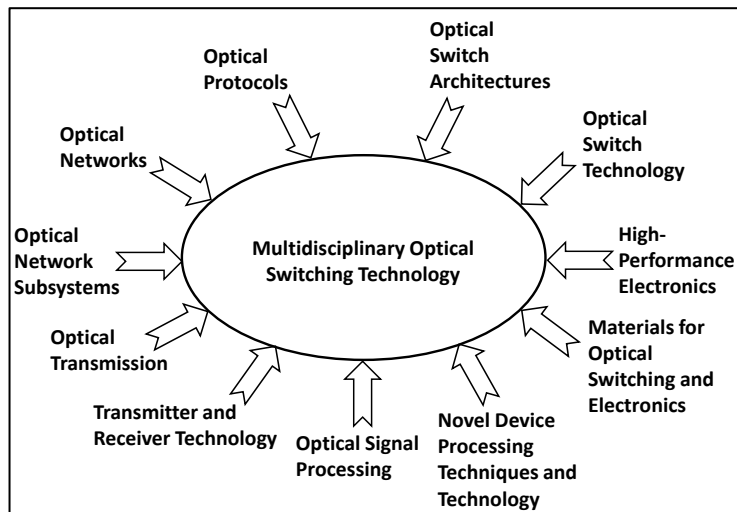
Optical Protocols

Optical Switch Architectures

Optical Switch Technology

Optical Networks

High-Performance Electronics

Optical Network Subsystems

Multidisciplinary Optical Switching Technology

Materials for Optical Switching and Electronics

Optical Transmission

Transmitter and Receiver Technology

Optical Signal Processing

Novel Device Processing Techniques and Technology